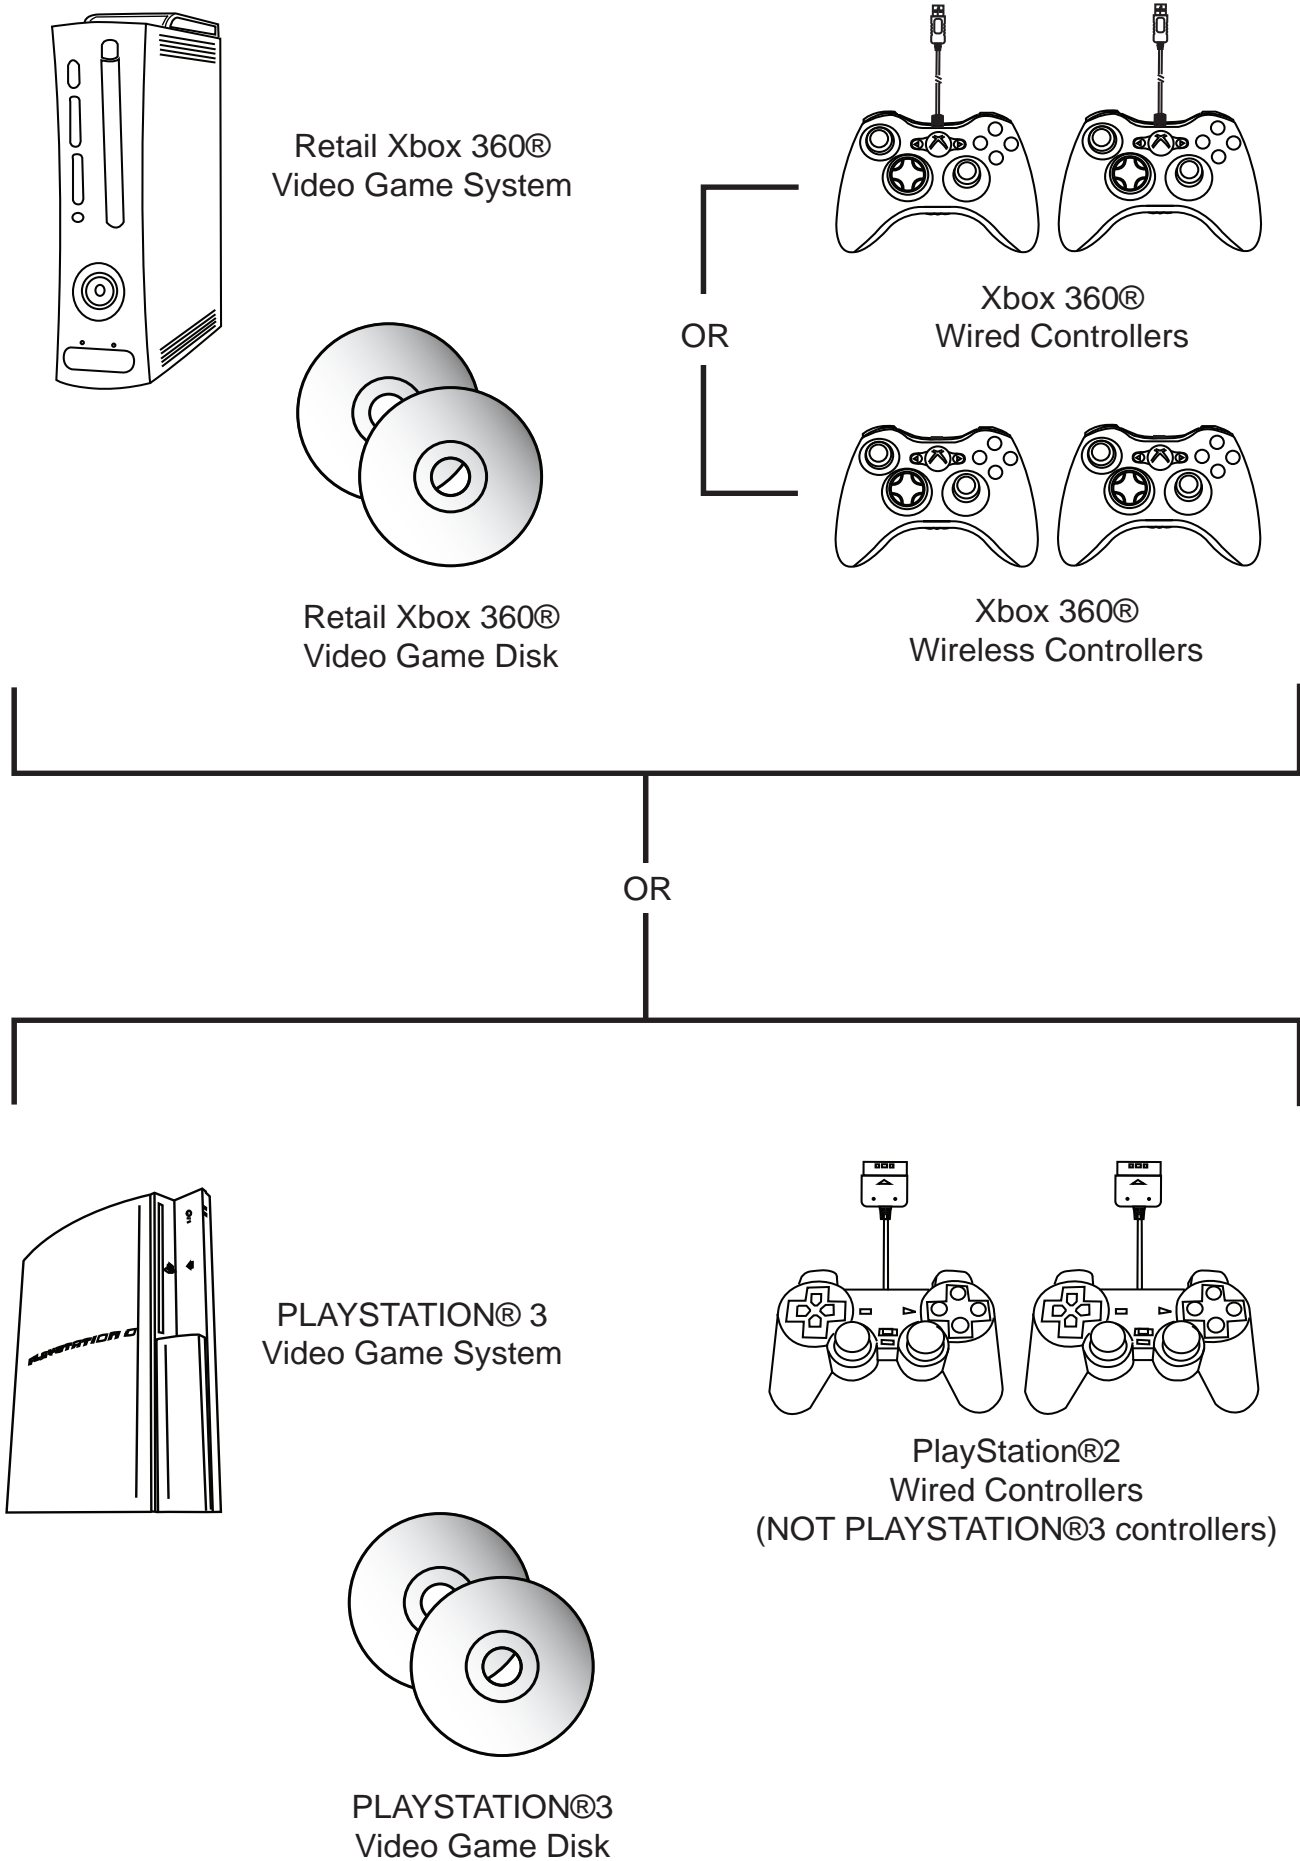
Retail Xbox 360®
Video Game System

OR

Xbox 360®
Wired Controllers

Retail Xbox 360®
Video Game Disk

Xbox 360®
Wireless Controllers

OR

PLAYSTATION 3

PLAYSTATION® 3
Video Game System

PlayStation®2
Wired Controllers
(NOT PLAYSTATION®3 controllers)

PLAYSTATION®3
Video Game Disk